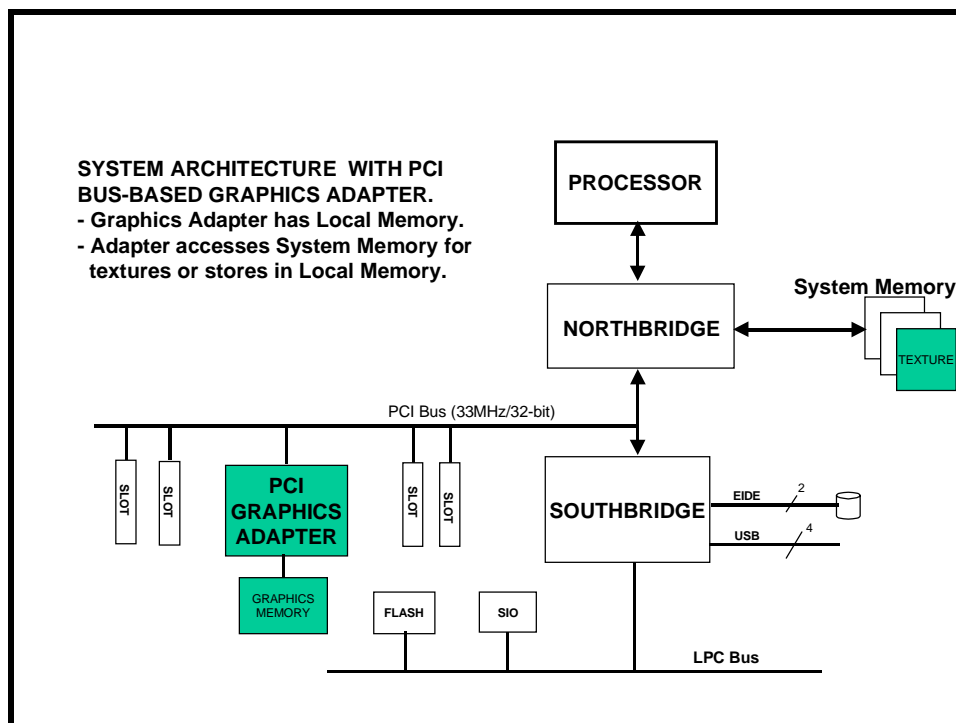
SYSTEM ARCHITECTURE WITH PCI BUS-BASED GRAPHICS ADAPTER.
- Graphics Adapter has Local Memory.
- Adapter accesses System Memory for textures or stores in Local Memory.

PROCESSOR

System Memory

NORTHBRIDGE

TEXTURE

PCI Bus (33MHz/32-bit)

SLOT

SLOT

PCI GRAPHICS ADAPTER

SLOT

SLOT

SOUTHBRIDGE

EIDE

2

USB

4

GRAPHICS MEMORY

FLASH

SIO

LPC Bus